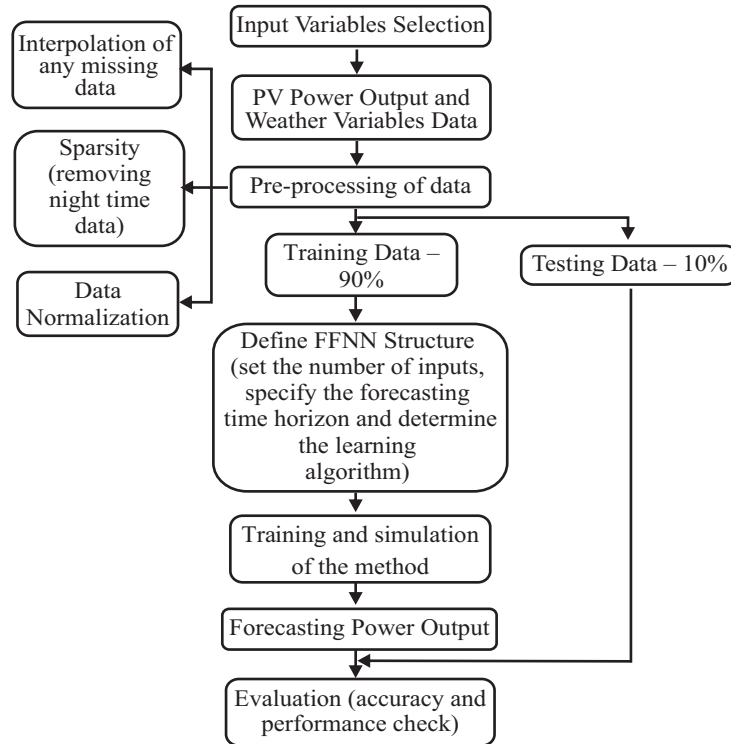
Input Variables Selection

PV Power Output and Weather Variables Data

Pre-processing of data

Interpolation of any missing data

Sparsity (removing night time data)

Data Normalization

Training Data – 90%

Testing Data – 10%

Define FFNN Structure (set the number of inputs, specify the forecasting time horizon and determine the learning algorithm)

Training and simulation of the method

Forecasting Power Output

Evaluation (accuracy and performance check)